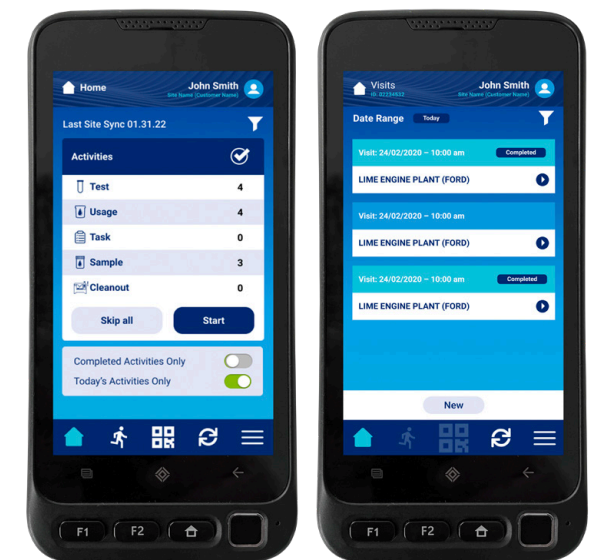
Home
John Smith
Site Name (Customer Name)

Last Site Sync 01.31.22

Activities

| | |
|---|---|
| Test | 4 |
| Usage | 4 |
| Task | 0 |
| Sample | 3 |
| Cleanout | 0 |

Skip all
Start

Completed Activities Only
Today's Activities Only

F1 F2

Visits
ID: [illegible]
John Smith
Site Name (Customer Name)

Date Range
Today

Visit: 24/02/2020 – 10:00 am
Completed
LIME ENGINE PLANT (FORD)

Visit: 24/02/2020 – 10:00 am
LIME ENGINE PLANT (FORD)

Visit: 24/02/2020 – 10:00 am
Completed
LIME ENGINE PLANT (FORD)

New

F1 F2